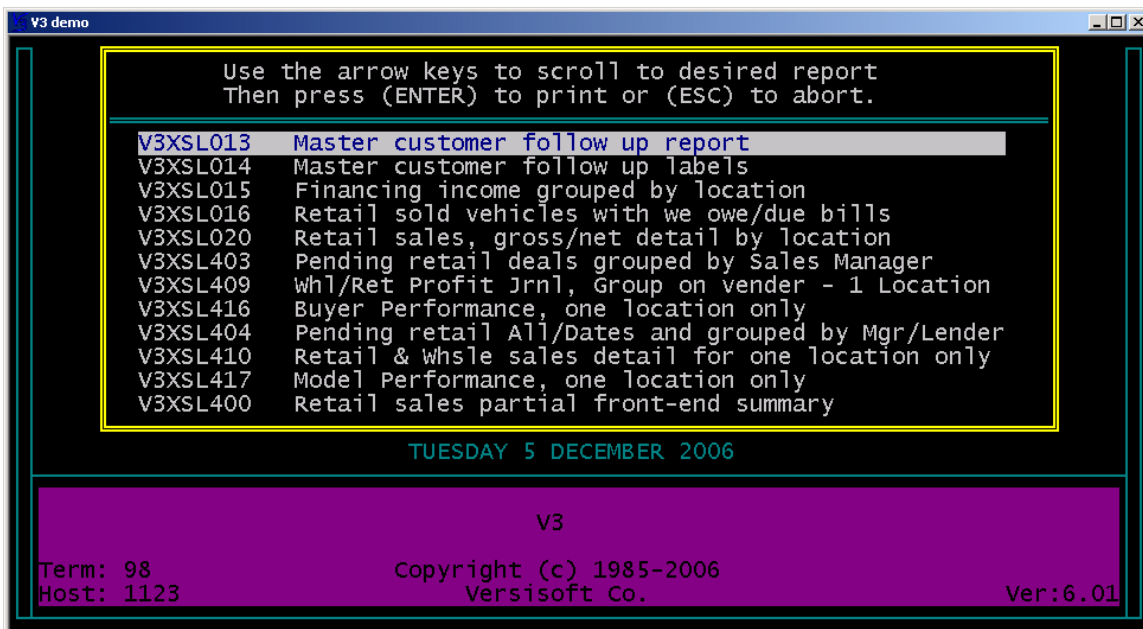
V3 demo

Use the arrow keys to scroll to desired report
Then press (ENTER) to print or (ESC) to abort.

V3XSL013 Master customer follow up report
V3XSL014 Master customer follow up labels
V3XSL015 Financing income grouped by location
V3XSL016 Retail sold vehicles with we owe/due bills
V3XSL020 Retail sales, gross/net detail by location
V3XSL403 Pending retail deals grouped by Sales Manager
V3XSL409 Whl/Ret Profit Jrnl, Group on vender - 1 Location
V3XSL416 Buyer Performance, one location only
V3XSL404 Pending retail All/Dates and grouped by Mgr/Lender
V3XSL410 Retail & Whsle sales detail for one location only
V3XSL417 Model Performance, one location only
V3XSL400 Retail sales partial front-end summary

TUESDAY 5 DECEMBER 2006

V3

Term: 98
Host: 1123

Copyright (c) 1985-2006
Versisoft Co.

Ver:6.01